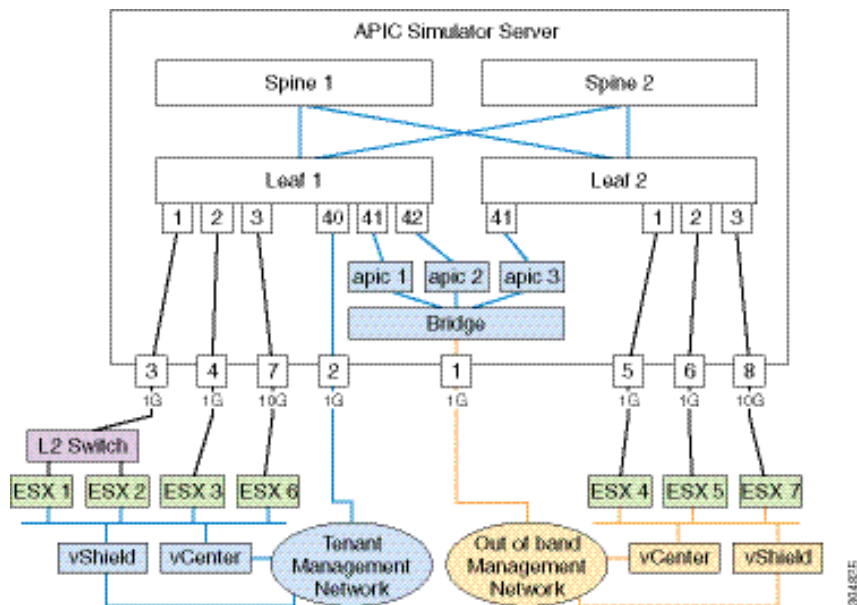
APIC Simulator Server

Spine 1

Spine 2

Leaf 1

Leaf 2

1 2 3 40 41 42

41 1 2 3

apic 1 apic 2 apic 3

Bridge

3 1G

4 1G

7 10G

2 1G

1 1G

5 1G

6 1G

8 10G

L2 Switch

ESX 1 ESX 2 ESX 3 ESX 6

ESX 4 ESX 5 ESX 7

vShield vCenter

Tenant Management Network

Out of band Management Network

vCenter vShield

304825